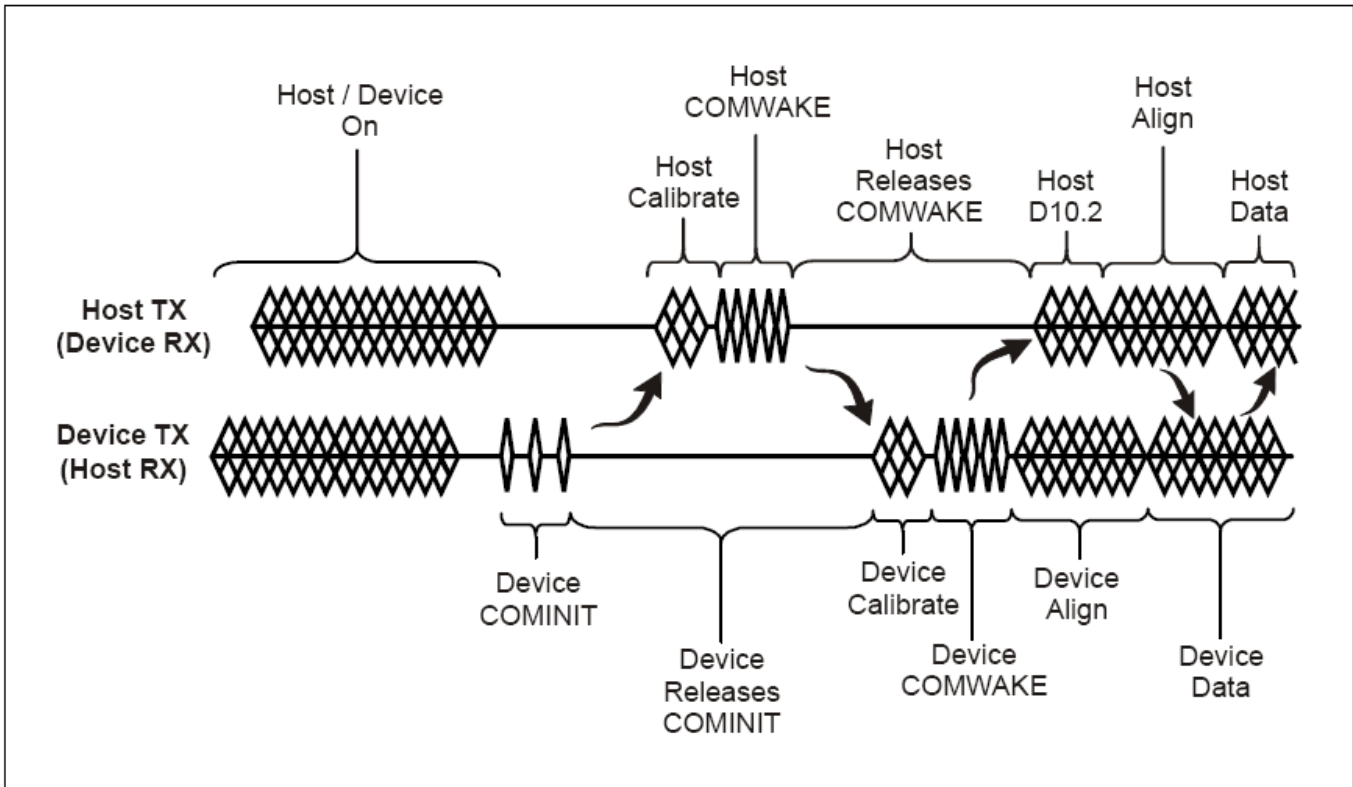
Host / Device On

Host COMWAKE

Host Calibrate

Host Releases COMWAKE

Host D10.2

Host Align

Host Data

Host TX (Device RX)

Device TX (Host RX)

Device COMINIT

Device Releases COMINIT

Device Calibrate

Device COMWAKE

Device Align

Device Data